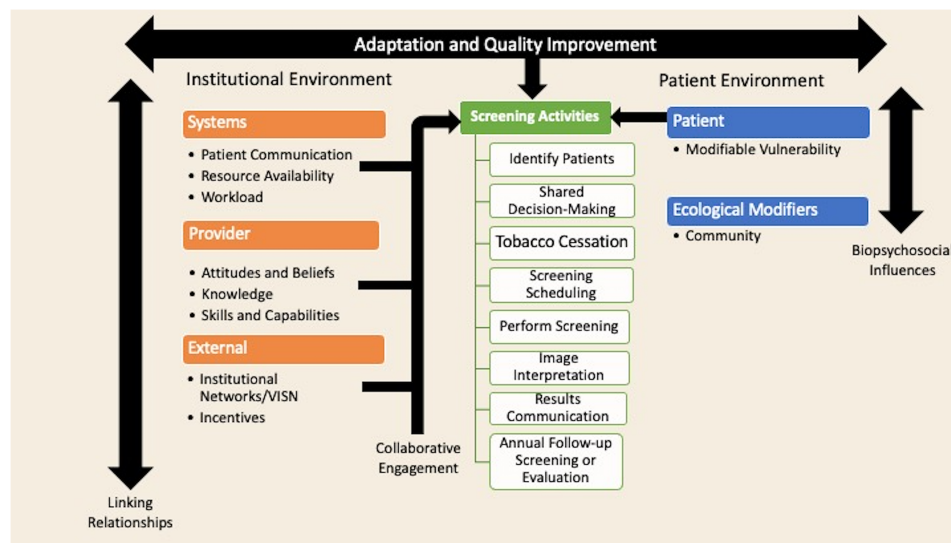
Adaptation and Quality Improvement

Institutional Environment

Systems
• Patient Communication
• Resource Availability
• Workload

Provider
• Attitudes and Beliefs
• Knowledge
• Skills and Capabilities

External
• Institutional Networks/VISN
• Incentives

Linking Relationships

Collaborative Engagement

Screening Activities

Identify Patients

Shared Decision-Making

Tobacco Cessation

Screening Scheduling

Perform Screening

Image Interpretation

Results Communication

Annual Follow-up Screening or Evaluation

Patient Environment

Patient
• Modifiable Vulnerability

Ecological Modifiers
• Community

Biopsychosocia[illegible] Influences